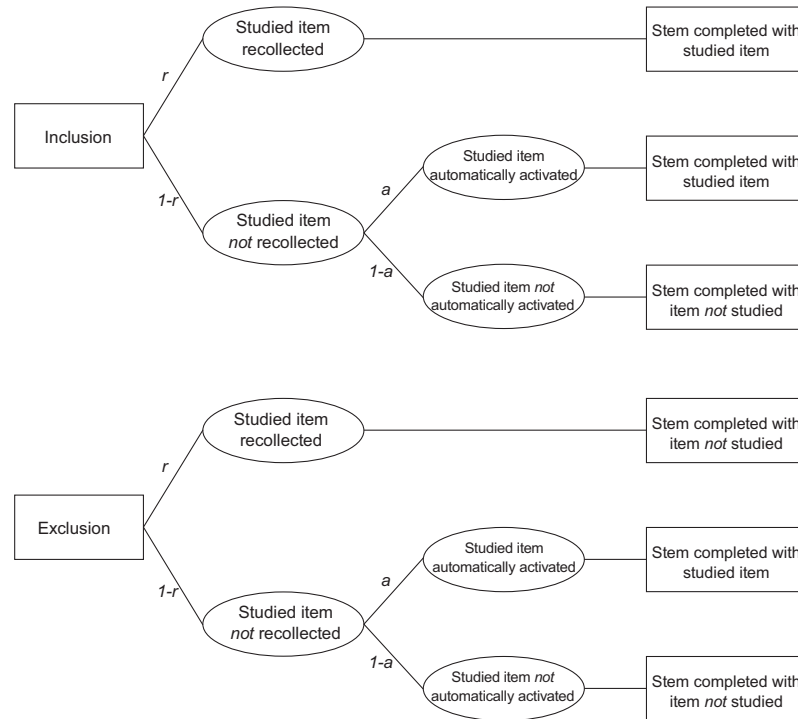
Inclusion

r

Studied item recollected

Stem completed with studied item

1-r

Studied item *not* recollected

a

Studied item automatically activated

Stem completed with studied item

1-a

Studied item *not* automatically activated

Stem completed with item *not* studied

Exclusion

r

Studied item recollected

Stem completed with item *not* studied

1-r

Studied item *not* recollected

a

Studied item automatically activated

Stem completed with studied item

1-a

Studied item *not* automatically activated

Stem completed with item *not* studied